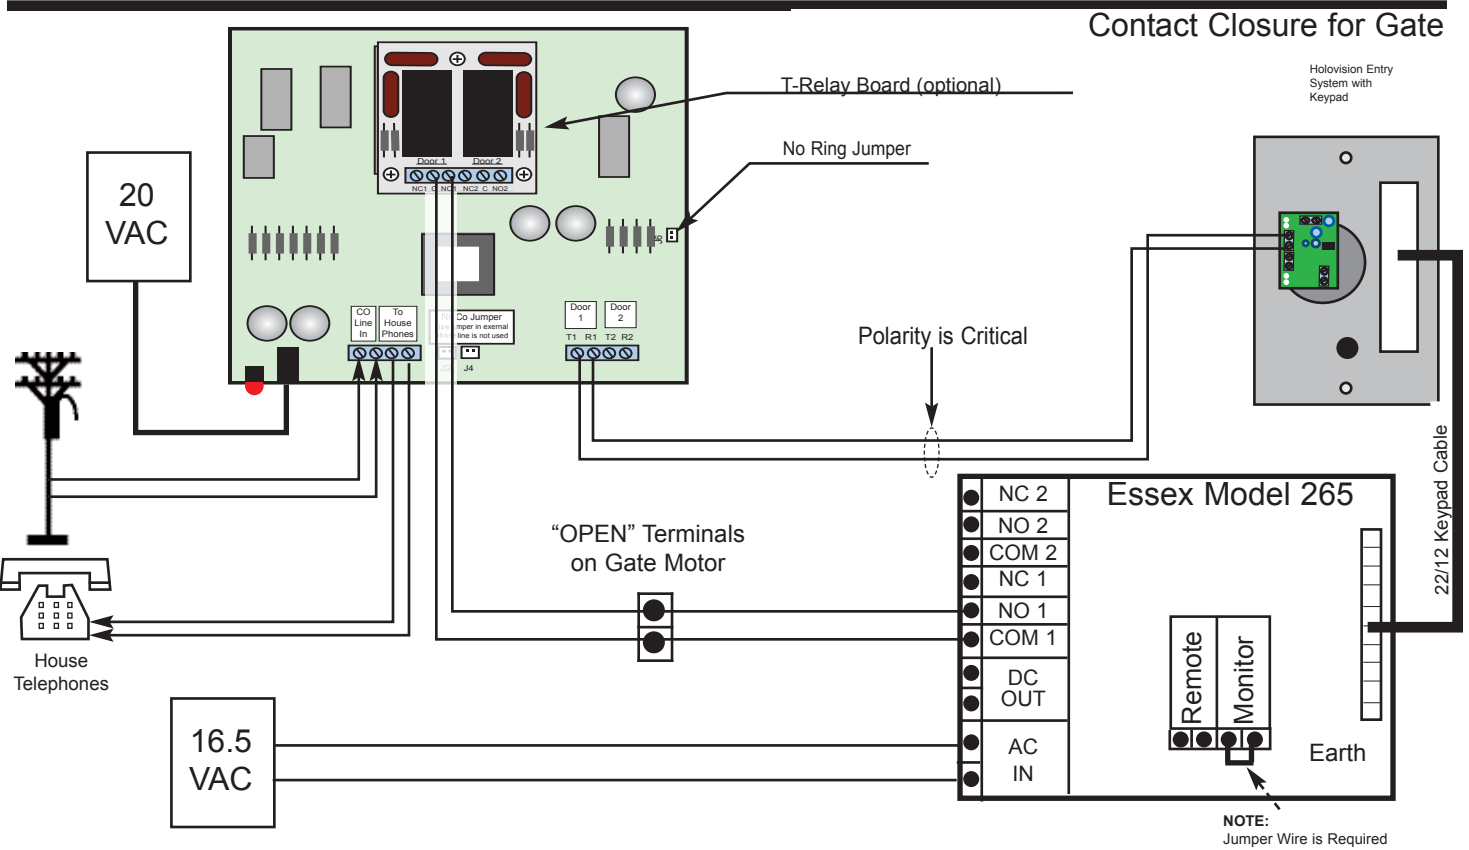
Contact Closure for Gate

T-Relay Board (optional)

Holovision Entry System with Keypad

No Ring Jumper

Door 1 Door 2

NC1 C NO1 NC2 C NO2

20 VAC

J5

CO Line In

To House Phones

Co Jumper
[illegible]mper in external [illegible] line is not used

J4

Door 1

Door 2

T1 R1 T2 R2

Polarity is Critical

House Telephones

“OPEN” Terminals on Gate Motor

Essex Model 265

NC 2
NO 2
COM 2
NC 1
NO 1
COM 1
DC OUT
AC IN

22/12 Keypad Cable

Remote

Monitor

Earth

16.5 VAC

NOTE:
Jumper Wire is Required